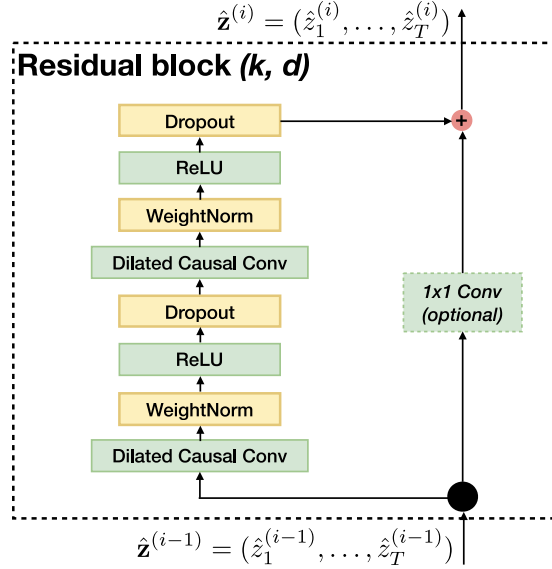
$\hat{\mathbf{z}}^{(i)} = (\hat{z}_1^{(i)}, \ldots, \hat{z}_T^{(i)})$

Residual block *(k, d)*

Dropout

+

ReLU

WeightNorm

Dilated Causal Conv

*1x1 Conv (optional)*

Dropout

ReLU

WeightNorm

Dilated Causal Conv

$\hat{\mathbf{z}}^{(i-1)} = (\hat{z}_1^{(i-1)}, \ldots, \hat{z}_T^{(i-1)})$